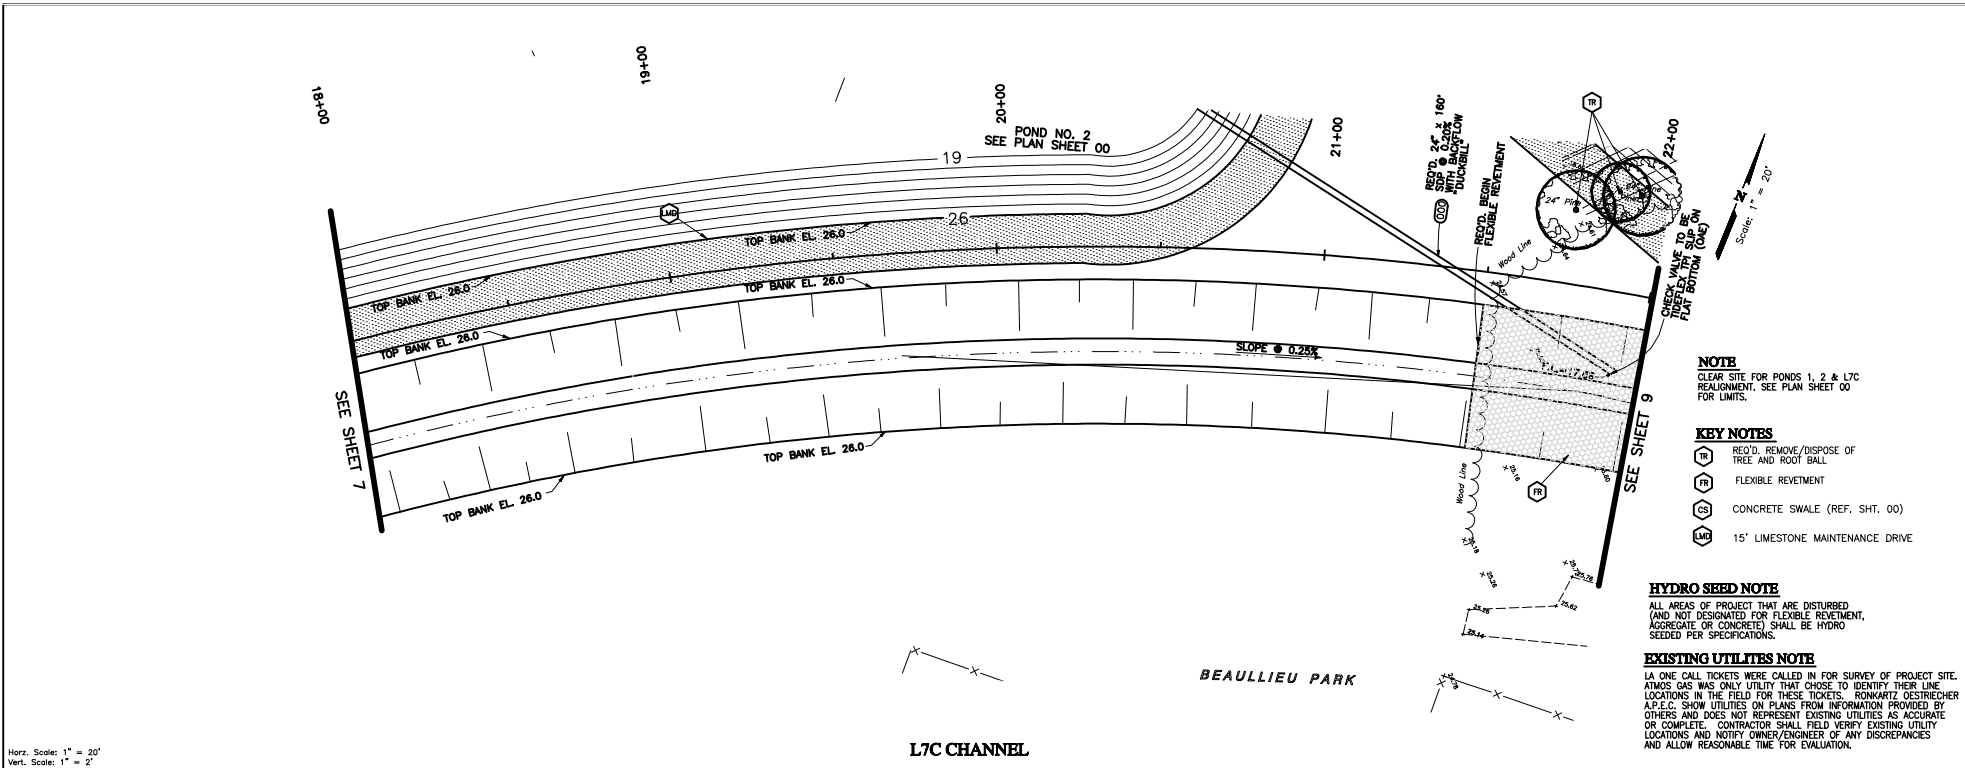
18+00

19+00

20+00

21+00

22+00

POND NO. 2
SEE PLAN SHEET 00

19

26

LMD

TOP BANK EL. 26.0

TOP BANK EL. 26.0

TOP BANK EL. 26.0

TOP BANK EL. 26.0

TOP BANK EL. 26.0

TOP BANK EL. 26.0

SLOPE @ 0.25%

REQ'D. 24" x 160' SDP @ 0.20% WITH BACKFLOW "DUCKBILL"

00

REQ'D. BEGIN FLEXIBLE REVETMENT

TR

24" Pine

Wood Line

Wood Line

CHECK VALVE TO BE TIDEFLEX TPI SLIP ON FLAT BOTTOM (OAE)

FR

Scale: 1" = 20'

SEE SHEET 7

SEE SHEET 9

NOTE
CLEAR SITE FOR PONDS 1, 2 & L7C REALIGNMENT. SEE PLAN SHEET 00 FOR LIMITS.

KEY NOTES
TR REQ'D. REMOVE/DISPOSE OF TREE AND ROOT BALL
FR FLEXIBLE REVETMENT
CS CONCRETE SWALE (REF. SHT. 00)
LMD 15' LIMESTONE MAINTENANCE DRIVE

HYDRO SEED NOTE
ALL AREAS OF PROJECT THAT ARE DISTURBED (AND NOT DESIGNATED FOR FLEXIBLE REVETMENT, AGGREGATE OR CONCRETE) SHALL BE HYDRO SEEDED PER SPECIFICATIONS.

EXISTING UTILITES NOTE
LA ONE CALL TICKETS WERE CALLED IN FOR SURVEY OF PROJECT SITE. ATMOS GAS WAS ONLY UTILITY THAT CHOSE TO IDENTIFY THEIR LINE LOCATIONS IN THE FIELD FOR THESE TICKETS. RONKARTZ OESTRIECHER A.P.E.C. SHOW UTILITIES ON PLANS FROM INFORMATION PROVIDED BY OTHERS AND DOES NOT REPRESENT EXISTING UTILITIES AS ACCURATE OR COMPLETE. CONTRACTOR SHALL FIELD VERIFY EXISTING UTILITY LOCATIONS AND NOTIFY OWNER/ENGINEER OF ANY DISCREPANCIES AND ALLOW REASONABLE TIME FOR EVALUATION.

BEAULLIEU PARK

Horz. Scale: 1" = 20'
Vert. Scale: 1" = 2'

L7C CHANNEL